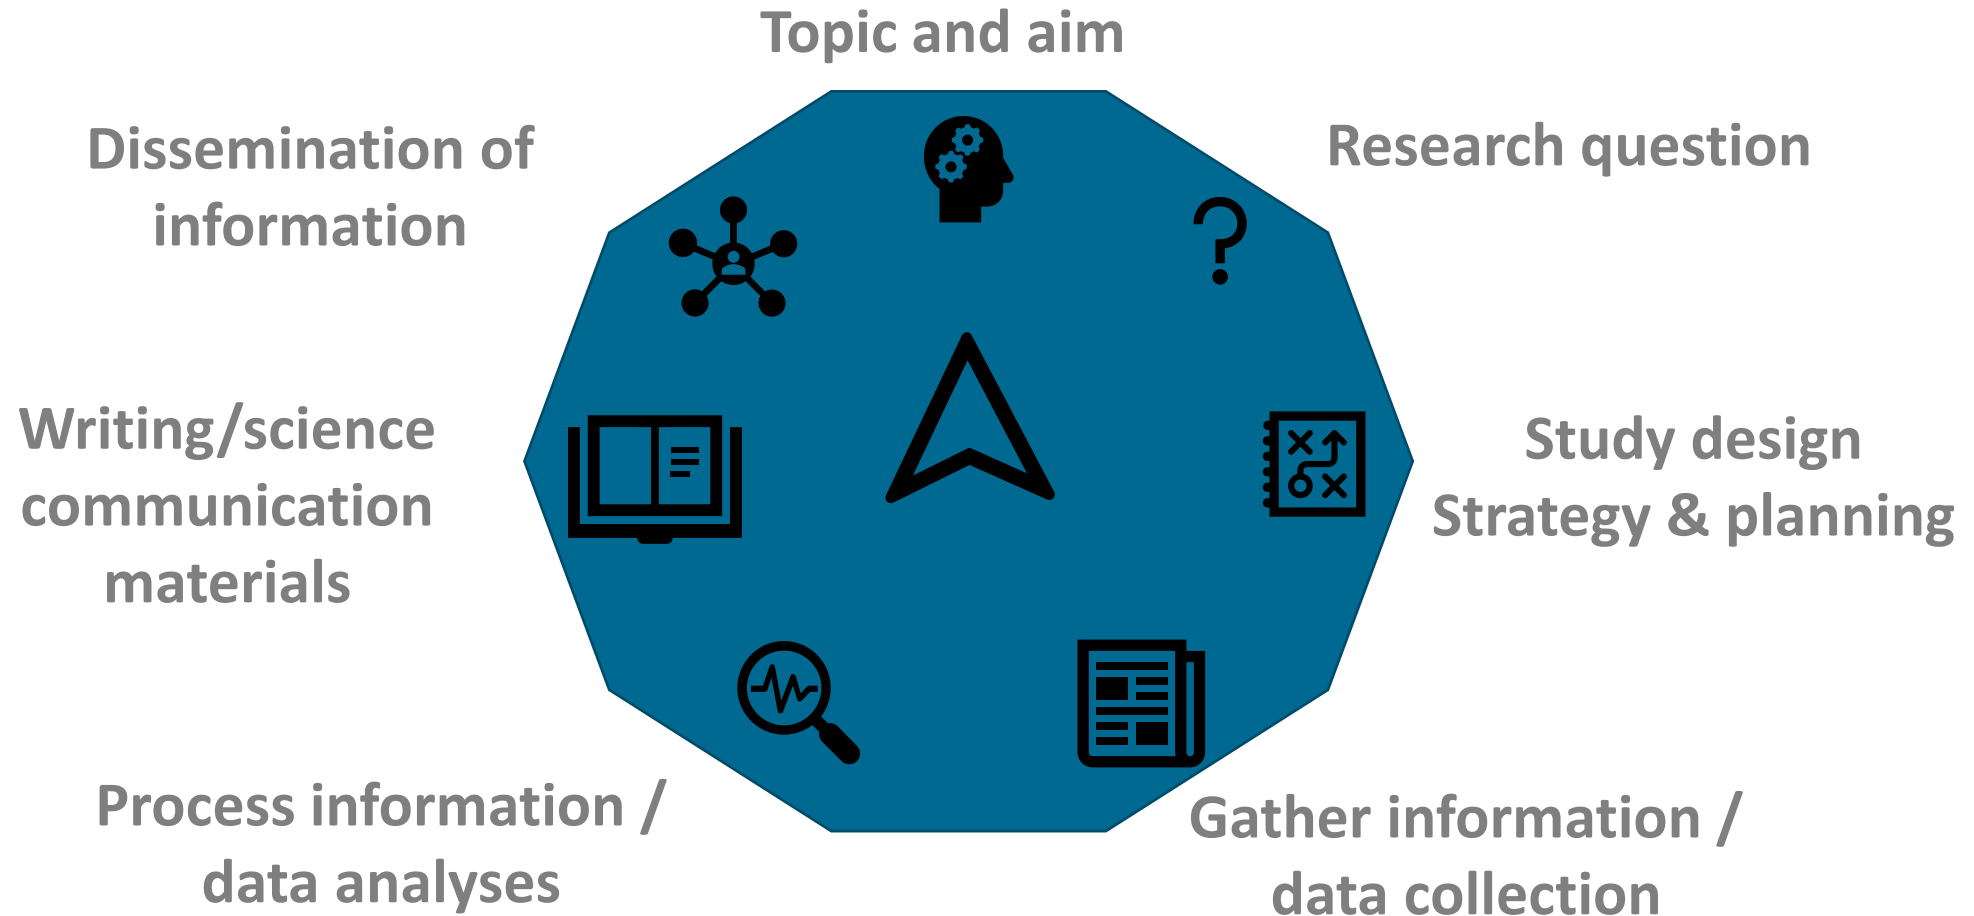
Topic and aim

Research question

Study design
Strategy & planning

Gather information / data collection

Process information / data analyses

Writing/science communication materials

Dissemination of information